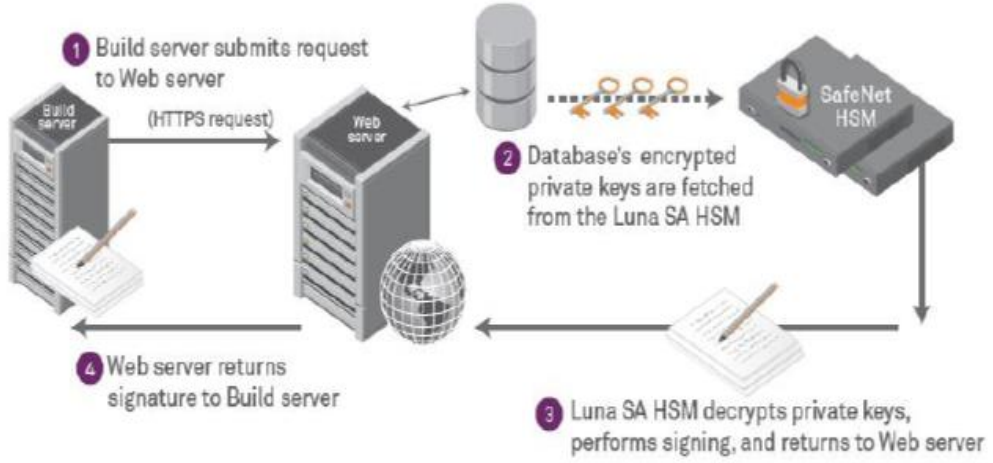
1 Build server submits request to Web server

Build server

(HTTPS request)

Web server

SafeNet HSM

2 Database's encrypted private keys are fetched from the Luna SA HSM

4 Web server returns signature to Build server

3 Luna SA HSM decrypts private keys, performs signing, and returns to Web server